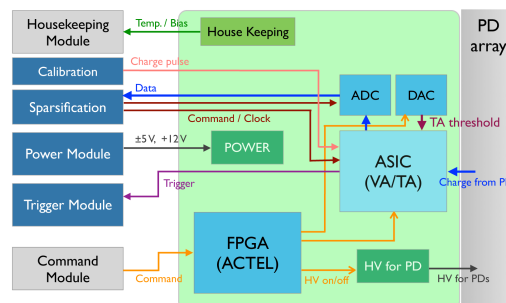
Housekeeping Module

Temp. / Bias

House Keeping

PD array

Calibration

Charge pulse

Data

ADC

DAC

Sparsification

Command / Clock

TA threshold

Power Module

±5V, +12V

POWER

ASIC (VA/TA)

Charge from P

Trigger

Trigger Module

FPGA (ACTEL)

Command Module

Command

HV on/off

HV for PD

HV for PDs